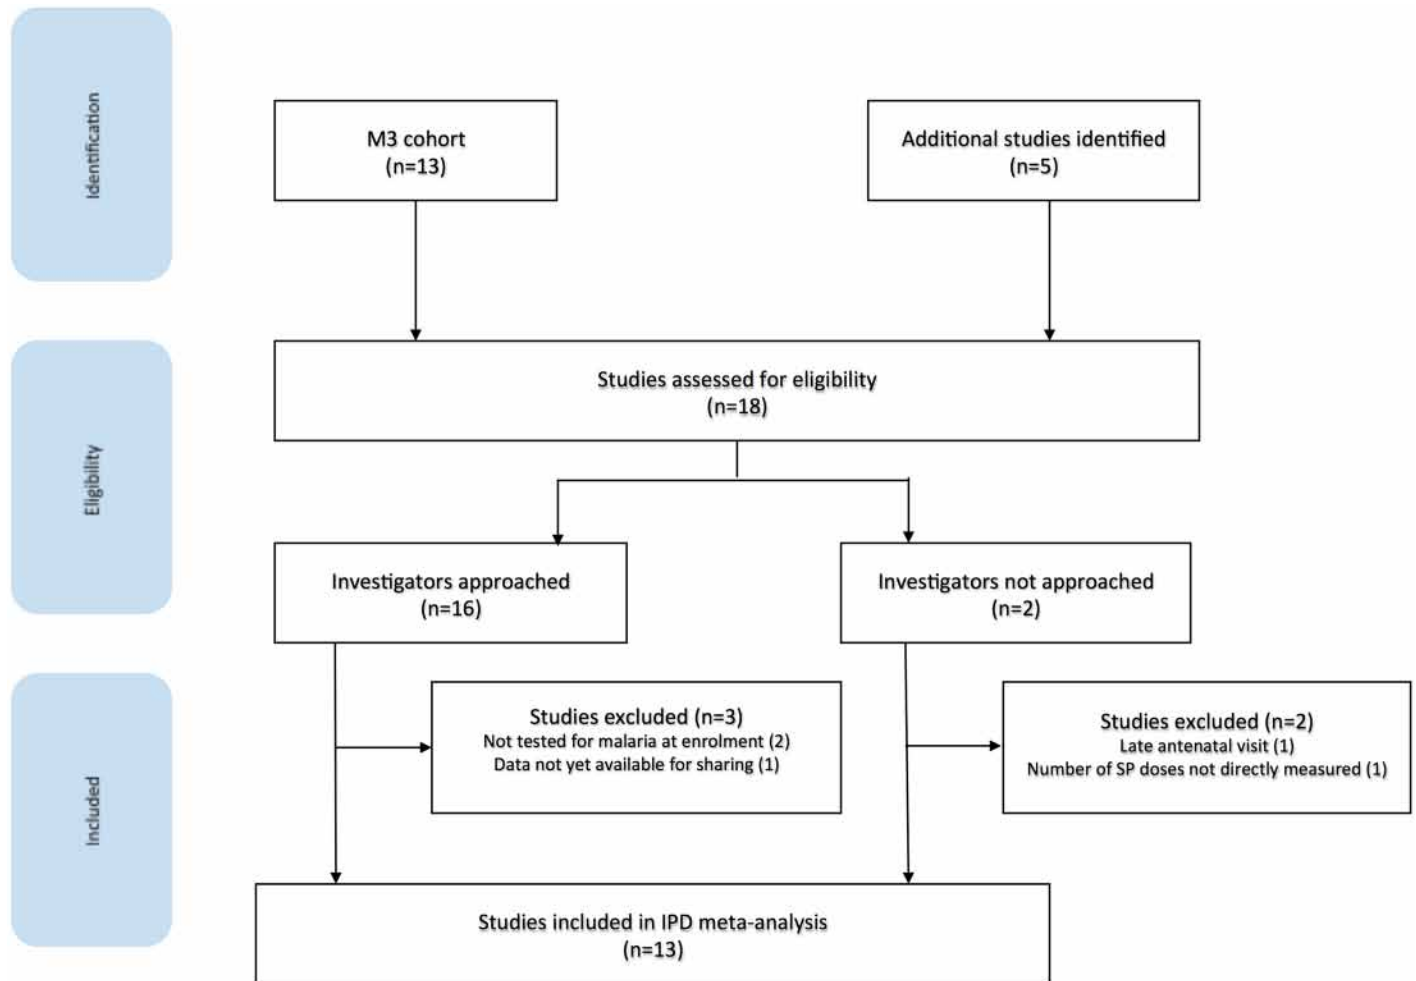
Identification

M3 cohort
(n=13)

Additional studies identified
(n=5)

Eligibility

Studies assessed for eligibility
(n=18)

Investigators approached
(n=16)

Investigators not approached
(n=2)

Included

Studies excluded (n=3)
Not tested for malaria at enrolment (2)
Data not yet available for sharing (1)

Studies excluded (n=2)
Late antenatal visit (1)
Number of SP doses not directly measured (1)

Studies included in IPD meta-analysis
(n=13)